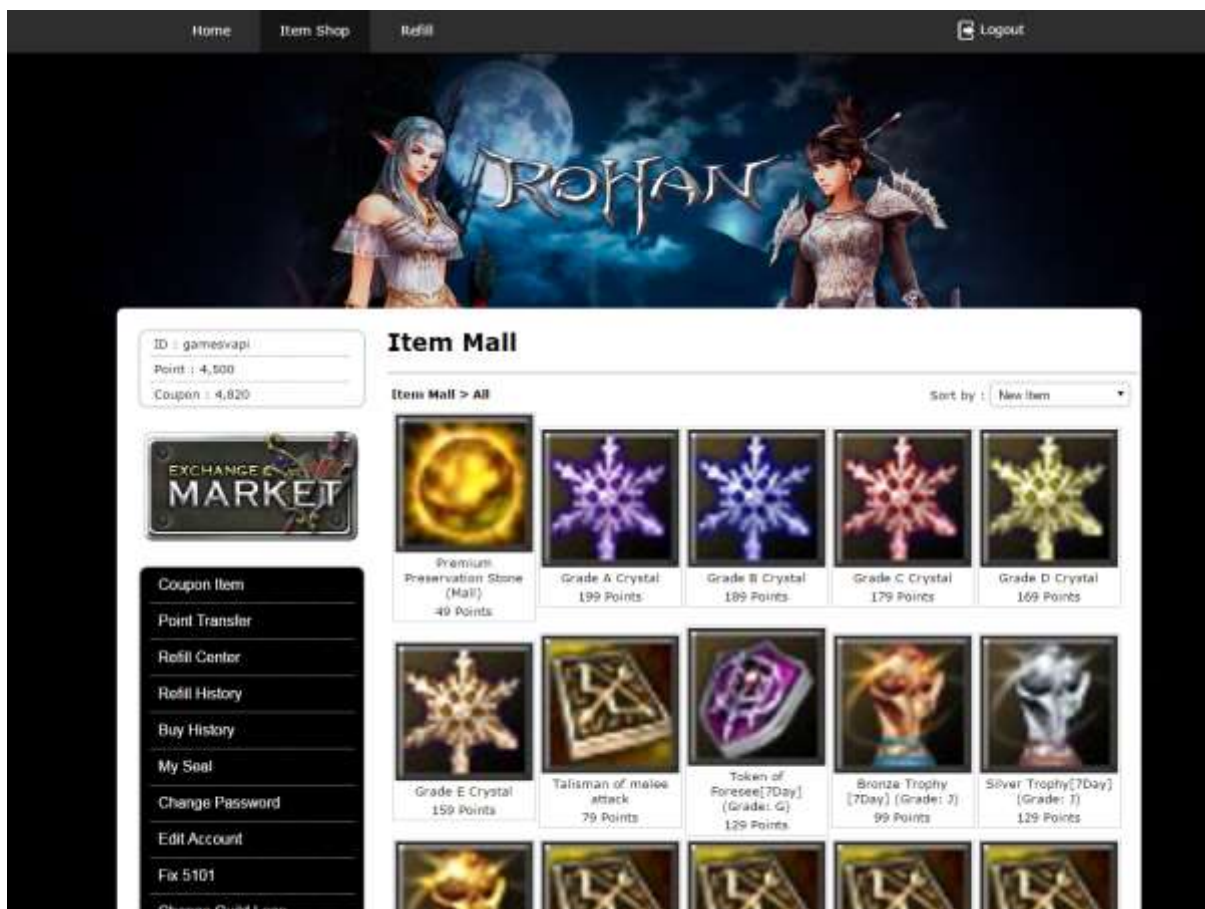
Home Item Shop Refill

Logout

ROHAN

ID : gamesvapi
Point : 4,500
Coupon : 4,820

EXCHANGE MARKET

Coupon Item
Point Transfer
Refill Center
Refill History
Buy History
My Seal
Change Password
Edit Account
Fix 5101
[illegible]

Item Mall

Item Mall > All

Sort by : New Item

Premium Preservation Stone (Mall)
49 Points

Grade A Crystal
199 Points

Grade B Crystal
189 Points

Grade C Crystal
179 Points

Grade D Crystal
169 Points

Grade E Crystal
159 Points

Talisman of melee attack
79 Points

Token of Foresee[7Day] (Grade: G)
129 Points

Bronze Trophy [7Day] (Grade: J)
99 Points

Silver Trophy[7Day] (Grade: J)
129 Points